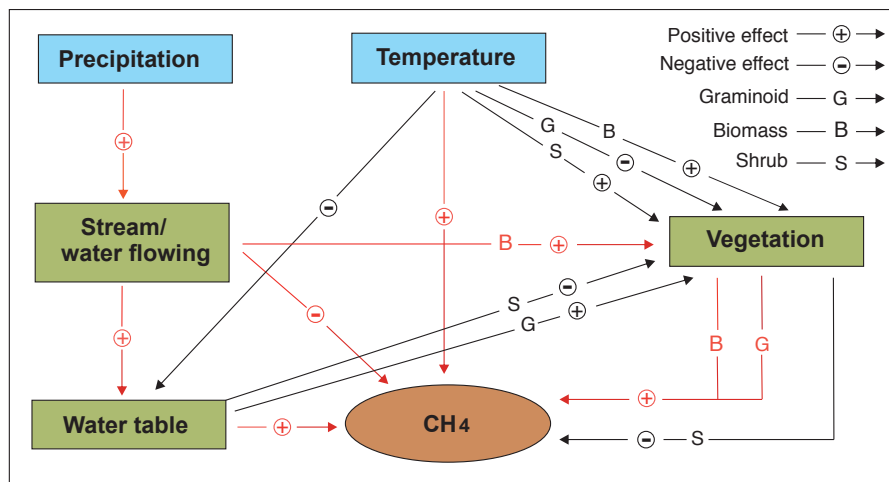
Precipitation

Temperature

Positive effect — ⊕ →
Negative effect — ⊖ →
Graminoid — G →
Biomass — B →
Shrub — S →

⊕

G B
S ⊖ ⊕
⊕

⊖

⊕

Stream/ water flowing

B — ⊕

Vegetation

⊖

S ⊖
G ⊕

⊕

B G

⊕

Water table

⊕

$CH_4$

⊖ — S